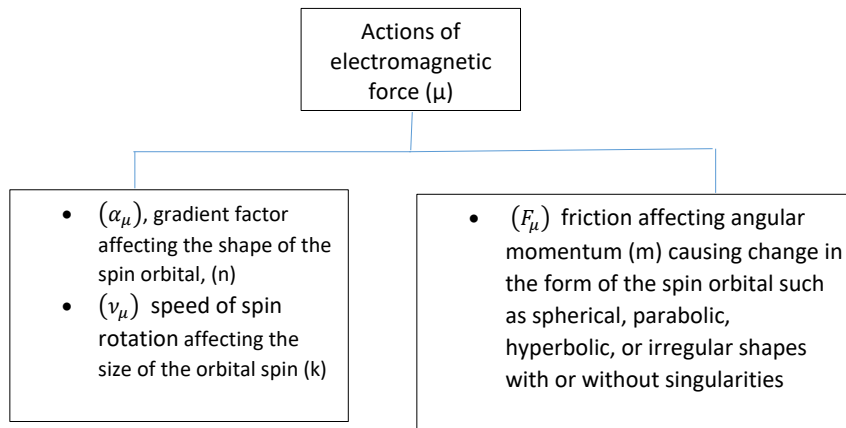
Actions of electromagnetic force (μ)

- $(\alpha_{\mu})$, gradient factor affecting the shape of the spin orbital, (n)
- $(\nu_{\mu})$ speed of spin rotation affecting the size of the orbital spin (k)

- $(F_{\mu})$ friction affecting angular momentum (m) causing change in the form of the spin orbital such as spherical, parabolic, hyperbolic, or irregular shapes with or without singularities